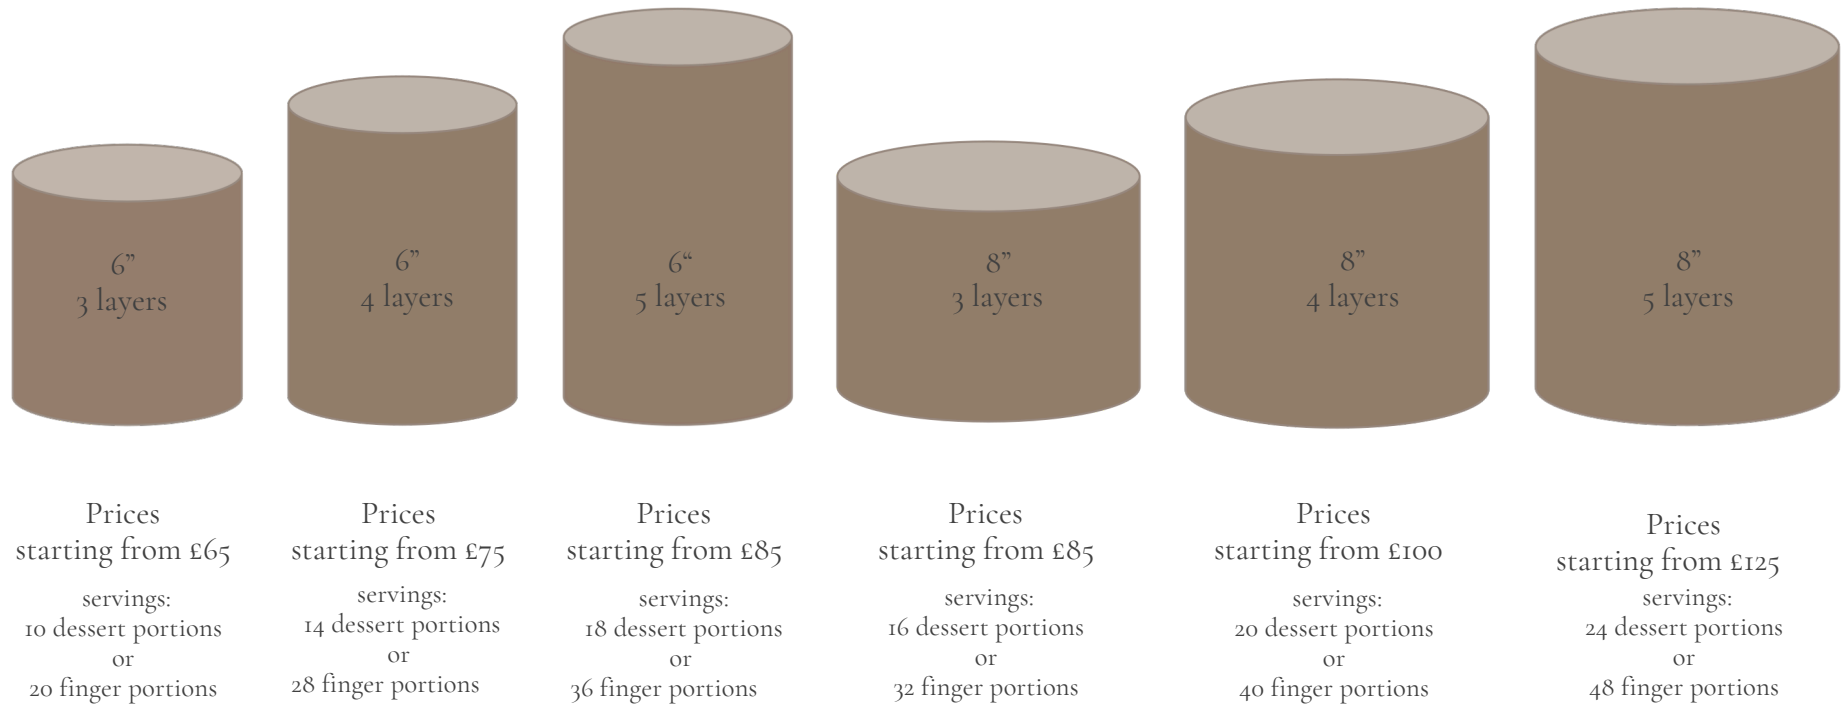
6”
3 layers

Prices
starting from £65

servings:
10 dessert portions
or
20 finger portions

6”
4 layers

Prices
starting from £75

servings:
14 dessert portions
or
28 finger portions

6“
5 layers

Prices
starting from £85

servings:
18 dessert portions
or
36 finger portions

8”
3 layers

Prices
starting from £85

servings:
16 dessert portions
or
32 finger portions

8”
4 layers

Prices
starting from £100

servings:
20 dessert portions
or
40 finger portions

8”
5 layers

Prices
starting from £125

servings:
24 dessert portions
or
48 finger portions